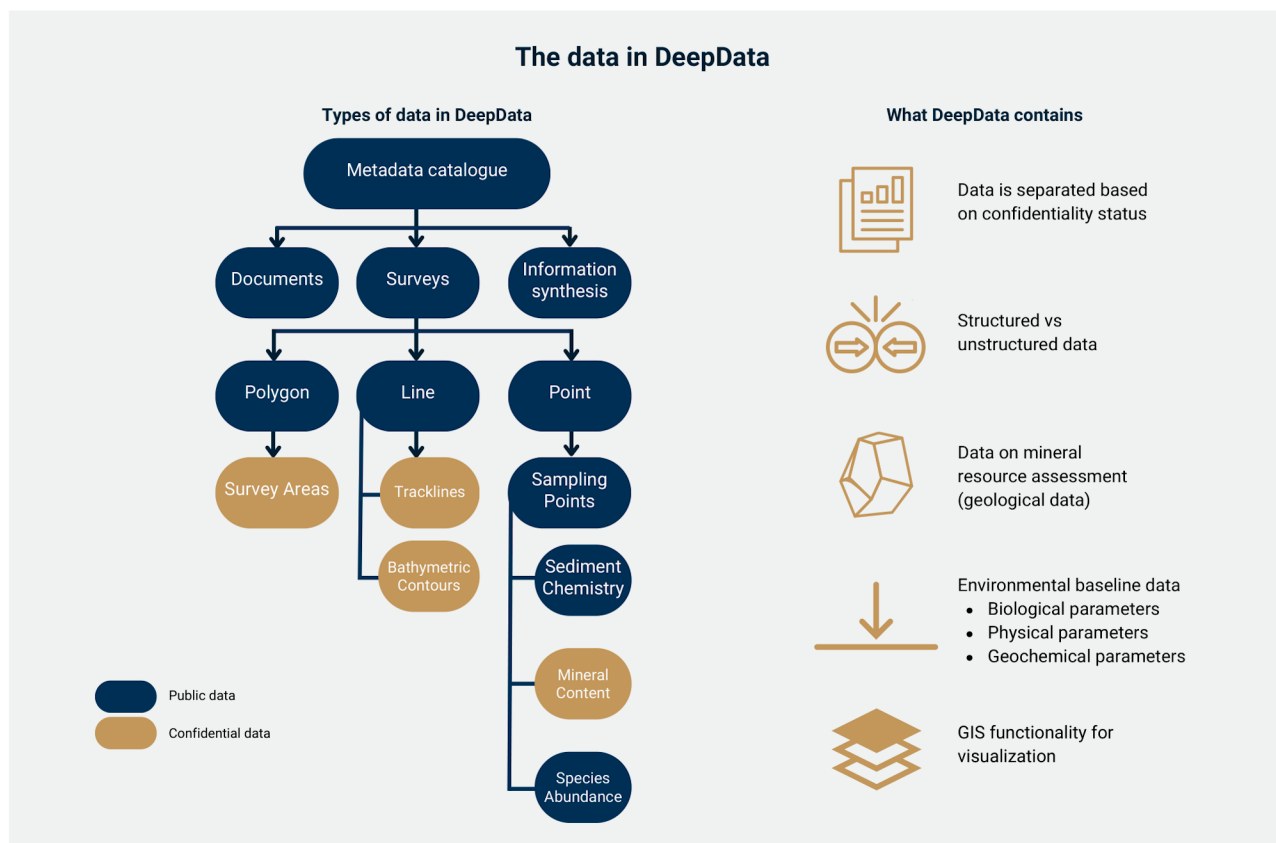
The data in DeepData

Types of data in DeepData

Metadata catalogue

Documents

Surveys

Information synthesis

Polygon

Line

Point

Survey Areas

Tracklines

Bathymetric Contours

Sampling Points

Sediment Chemistry

Mineral Content

Species Abundance

Public data

Confidential data

What DeepData contains

Data is separated based on confidentiality status

Structured vs unstructured data

Data on mineral resource assessment (geological data)

Environmental baseline data
• Biological parameters
• Physical parameters
• Geochemical parameters

GIS functionality for visualization